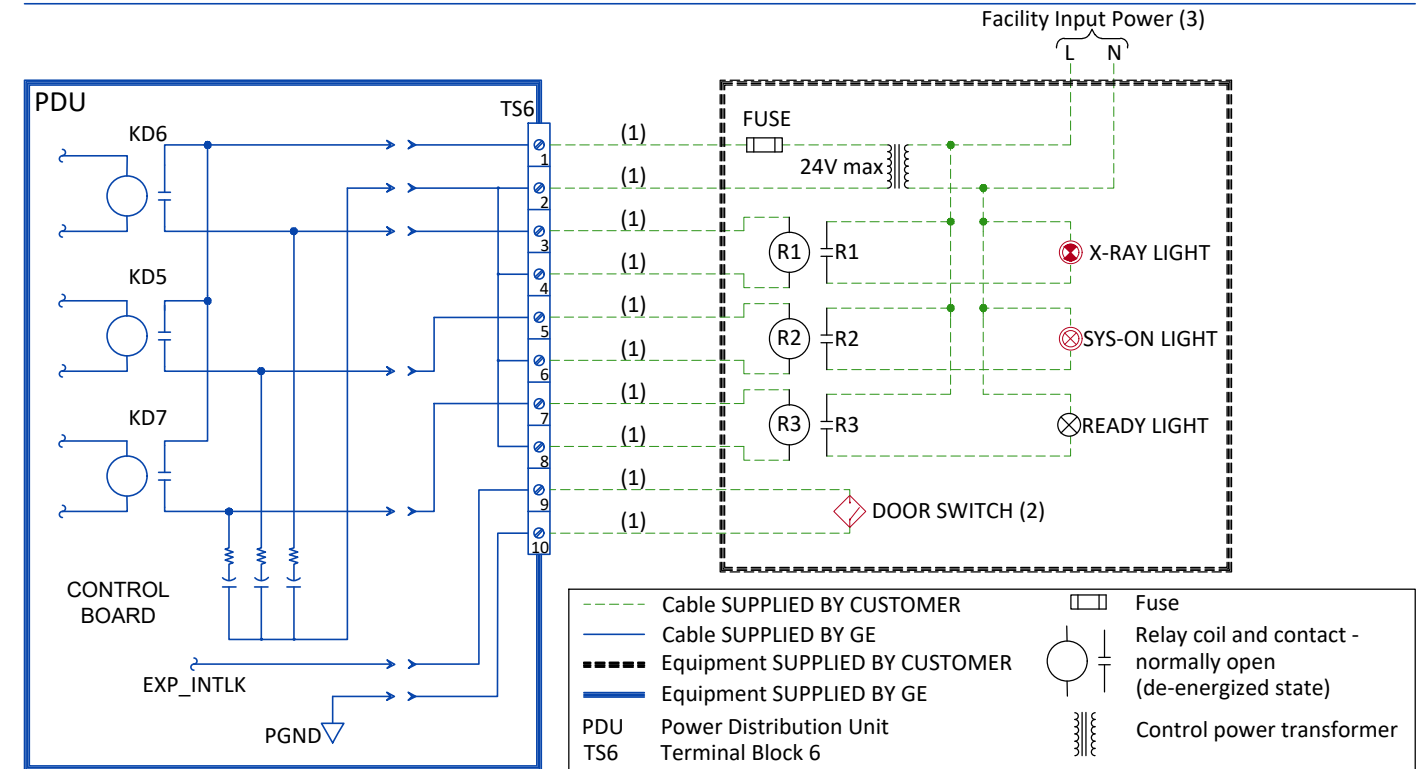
Facility Input Power (3)
L N

PDU
TS6
KD6
KD5
KD7
CONTROL BOARD
EXP_INTLK
PGND

1
2
3
4
5
6
7
8
9
10

(1)
(1)
(1)
(1)
(1)
(1)
(1)
(1)
(1)
(1)

FUSE
24V max
R1 R1
R2 R2
R3 R3
X-RAY LIGHT
SYS-ON LIGHT
READY LIGHT
DOOR SWITCH (2)

| | |
|---|---|
| Cable SUPPLIED BY CUSTOMER | Fuse |
| Cable SUPPLIED BY GE | Relay coil and contact - normally open (de-energized state) |
| Equipment SUPPLIED BY CUSTOMER | |
| Equipment SUPPLIED BY GE | |
| PDU Power Distribution Unit | Control power transformer |
| TS6 Terminal Block 6 | |